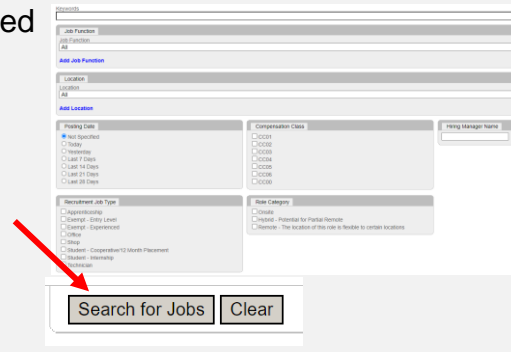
ed

Keywords

Job Function
Job Function
All
Add Job Function

Location
Location
All
Add Location

Posting Date
Not Specified
Today
Yesterday
Last 7 Days
Last 14 Days
Last 21 Days
Last 28 Days

Compensation Class
CC01
CC02
CC03
CC04
CC05
CC06
CC00

Hiring Manager Name

Recruitment Job Type
Apprenticeship
Exempt - Entry Level
Exempt - Experienced
Office
Shop
Student - Cooperative/12 Month Placement
Student - Internship
Technician

Role Category
Onsite
Hybrid - Potential for Partial Remote
Remote - The location of this role is flexible to certain locations

Search for Jobs
Clear